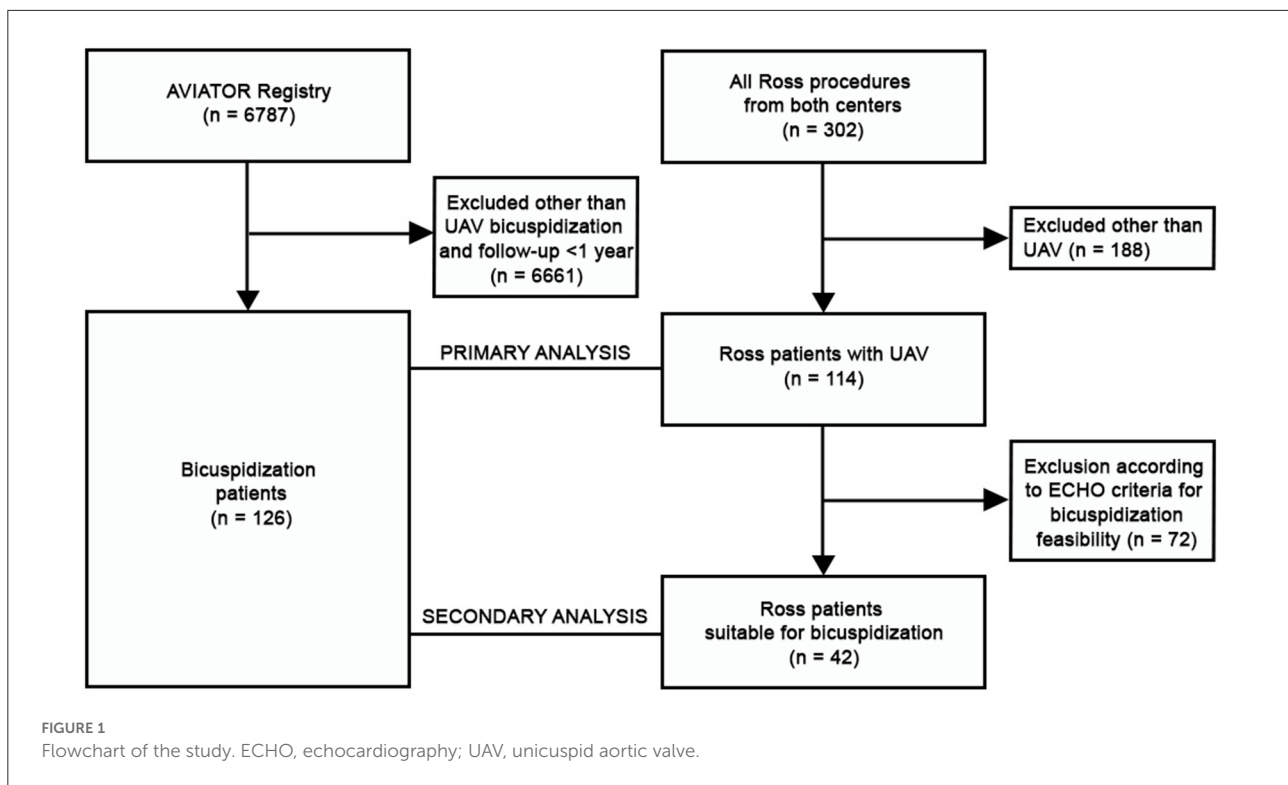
AVIATOR Registry
(n = 6787)

Excluded other than UAV bicuspidization and follow-up <1 year
(n = 6661)

All Ross procedures from both centers
(n = 302)

Excluded other than UAV (n = 188)

Bicuspidization patients
(n = 126)

PRIMARY ANALYSIS

Ross patients with UAV
(n = 114)

Exclusion according to ECHO criteria for bicuspidization feasibility (n = 72)

SECONDARY ANALYSIS

Ross patients suitable for bicuspidization
(n = 42)

FIGURE 1
Flowchart of the study. ECHO, echocardiography; UAV, unicuspid aortic valve.